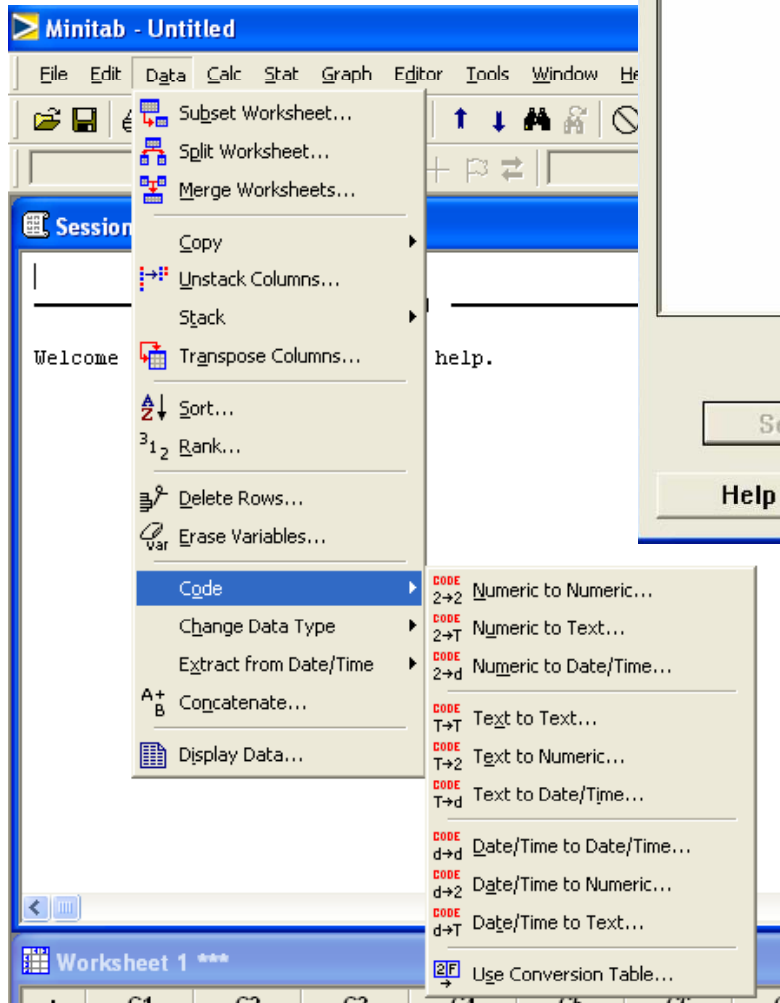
Minitab - Untitled

File Edit Data Calc Stat Graph Editor Tools Window He

Session

Welcome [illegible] help.

Subset Worksheet...
Split Worksheet...
Merge Worksheets...
Copy
Unstack Columns...
Stack
Transpose Columns...
Sort...
Rank...
Delete Rows...
Erase Variables...
Code
Change Data Type
Extract from Date/Time
Concatenate...
Display Data...

CODE 2→2 Numeric to Numeric...
CODE 2→T Numeric to Text...
CODE 2→d Numeric to Date/Time...
CODE T→T Text to Text...
CODE T→2 Text to Numeric...
CODE T→d Text to Date/Time...
CODE d→d Date/Time to Date/Time...
CODE d→2 Date/Time to Numeric...
CODE d→T Date/Time to Text...
Use Conversion Table...

Se

Help

Worksheet 1 ***